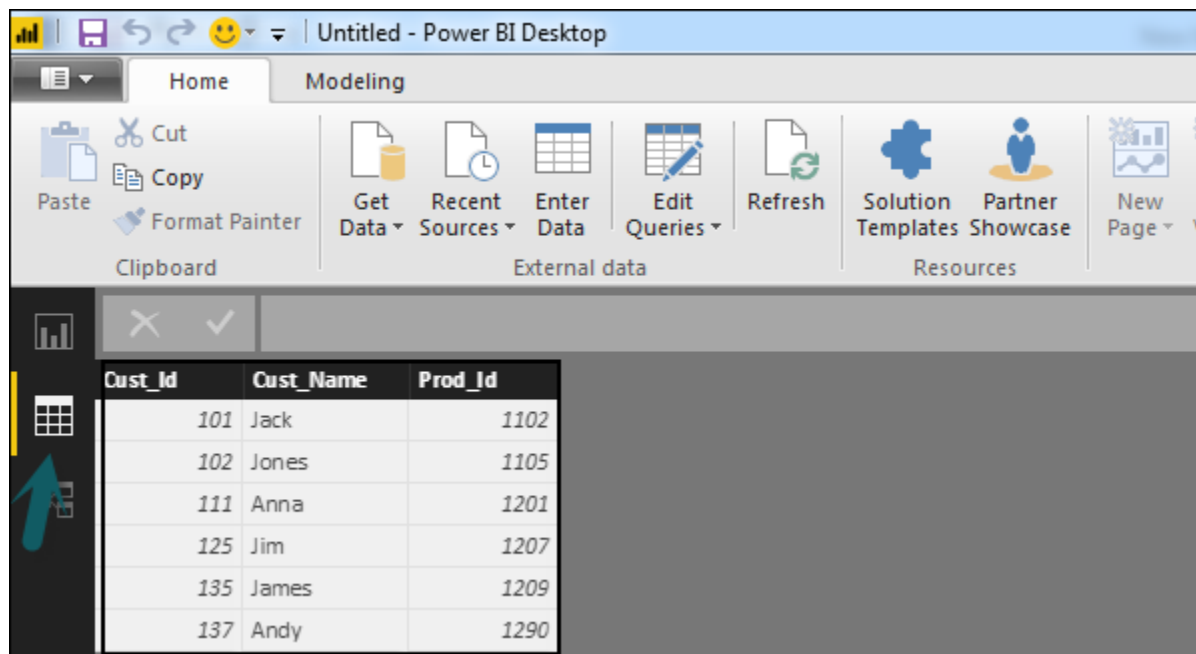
Untitled - Power BI Desktop

Home
Modeling

Paste
Cut
Copy
Format Painter
Clipboard

Get Data
Recent Sources
Enter Data
Edit Queries
Refresh
External data

Solution Templates
Partner Showcase
Resources

New Page

| Cust_Id | Cust_Name | Prod_Id |
|---|---|---|
| 101 | Jack | 1102 |
| 102 | Jones | 1105 |
| 111 | Anna | 1201 |
| 125 | Jim | 1207 |
| 135 | James | 1209 |
| 137 | Andy | 1290 |